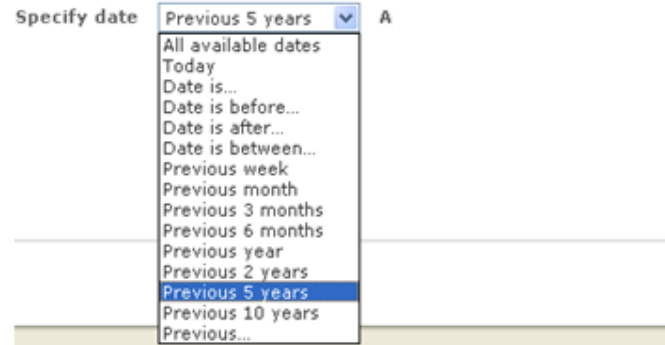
Specify date Previous 5 years A

All available dates
Today
Date is...
Date is before...
Date is after...
Date is between...
Previous week
Previous month
Previous 3 months
Previous 6 months
Previous year
Previous 2 years
Previous 5 years
Previous 10 years
Previous...